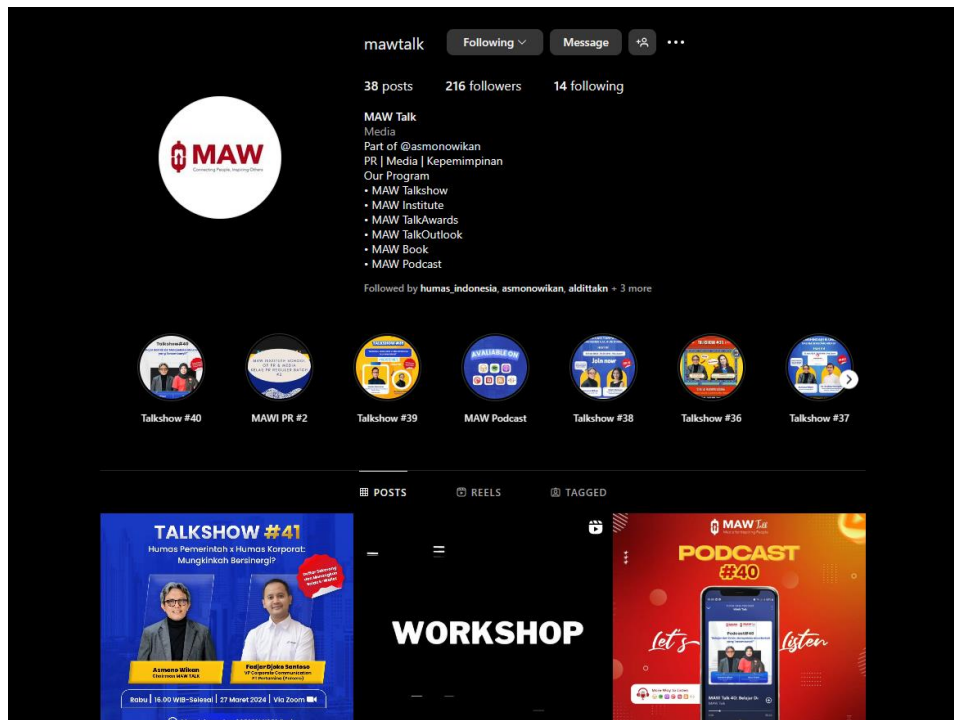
mawtalk Following Message

38 posts 216 followers 14 following

MAW Talk
Media
Part of @asmonowikan
PR | Media | Kepemimpinan
Our Program
• MAW Talkshow
• MAW Institute
• MAW TalkAwards
• MAW TalkOutlook
• MAW Book
• MAW Podcast

Followed by humas_indonesia, asmonowikan, aldittakn + 3 more

MAW
Connecting People, Inspiring Others

Talkshow #40
MAWI PR #2
Talkshow #39
MAW Podcast
Talkshow #38
Talkshow #36
Talkshow #37

POSTS REELS TAGGED

TALKSHOW #41
Humas Pemerintah x Humas Korporat: Mungkinkah Bersinergi!?
Asmono Wikan
Chairman MAW TALK
Fadjar Djoko Santoso
VP Corporate Communication PT Pertamina (Persero)
Rabu | 16.00 WIB-Selesai | 27 Maret 2024 | Via Zoom

WORKSHOP

MAW Talk
PODCAST #40
Let's Listen
MAW Talk 40: Belajar D...
MAW Talk